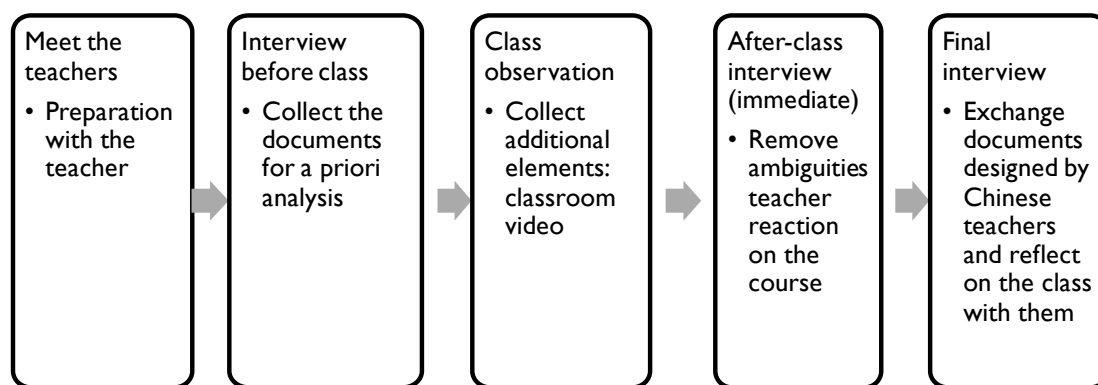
Meet the teachers
• Preparation with the teacher

Interview before class
• Collect the documents for a priori analysis

Class observation
• Collect additional elements: classroom video

After-class interview (immediate)
• Remove ambiguities teacher reaction on the course

Final interview
• Exchange documents designed by Chinese teachers and reflect on the class with them